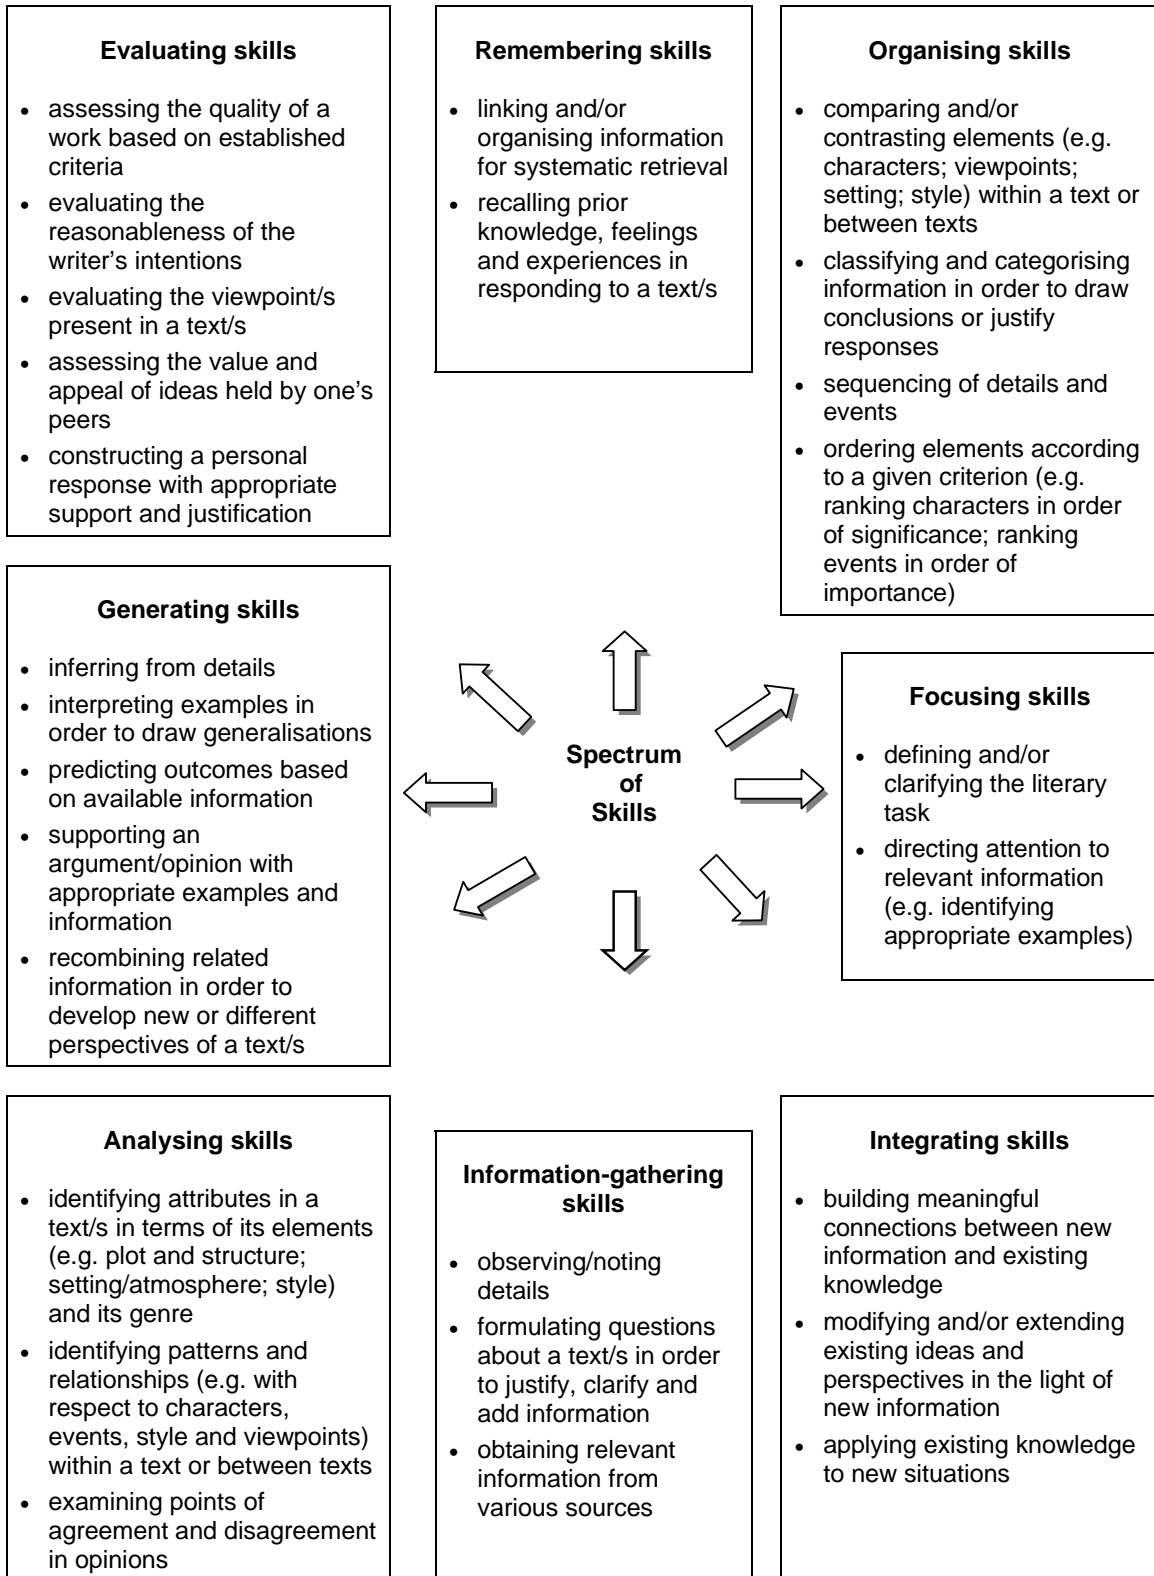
**Evaluating skills**

- assessing the quality of a work based on established criteria
- evaluating the reasonableness of the writer's intentions
- evaluating the viewpoint/s present in a text/s
- assessing the value and appeal of ideas held by one's peers
- constructing a personal response with appropriate support and justification

**Remembering skills**

- linking and/or organising information for systematic retrieval
- recalling prior knowledge, feelings and experiences in responding to a text/s

**Organising skills**

- comparing and/or contrasting elements (e.g. characters; viewpoints; setting; style) within a text or between texts
- classifying and categorising information in order to draw conclusions or justify responses
- sequencing of details and events
- ordering elements according to a given criterion (e.g. ranking characters in order of significance; ranking events in order of importance)

**Generating skills**

- inferring from details
- interpreting examples in order to draw generalisations
- predicting outcomes based on available information
- supporting an argument/opinion with appropriate examples and information
- recombining related information in order to develop new or different perspectives of a text/s

Spectrum of Skills

**Focusing skills**

- defining and/or clarifying the literary task
- directing attention to relevant information (e.g. identifying appropriate examples)

**Analysing skills**

- identifying attributes in a text/s in terms of its elements (e.g. plot and structure; setting/atmosphere; style) and its genre
- identifying patterns and relationships (e.g. with respect to characters, events, style and viewpoints) within a text or between texts
- examining points of agreement and disagreement in opinions

**Information-gathering skills**

- observing/noting details
- formulating questions about a text/s in order to justify, clarify and add information
- obtaining relevant information from various sources

**Integrating skills**

- building meaningful connections between new information and existing knowledge
- modifying and/or extending existing ideas and perspectives in the light of new information
- applying existing knowledge to new situations